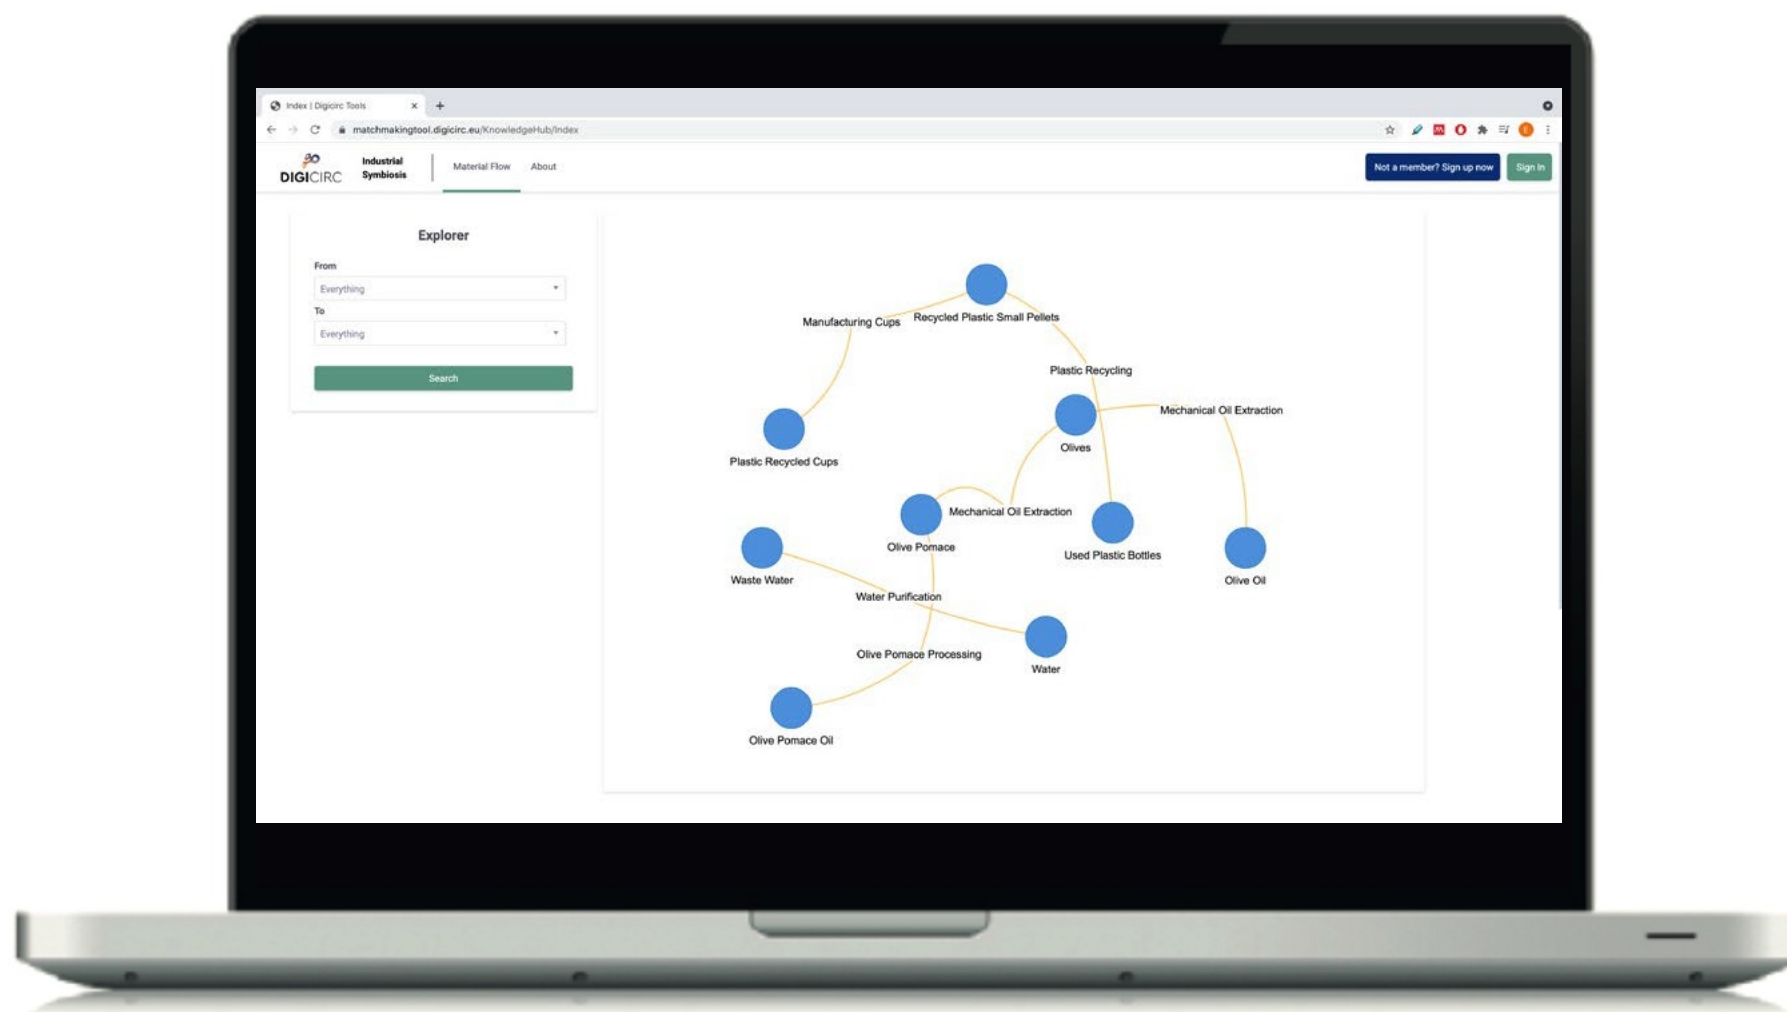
Index | Digicirc Tools

matchmakingtool.digicirc.eu/KnowledgeHub/Index

DIGICIRC Industrial Symbiosis

Material Flow About

Not a member? Sign up now Sign In

Explorer

From

Everything

To

Everything

Search

Manufacturing Cups
Recycled Plastic Small Pellets
Plastic Recycling
Mechanical Oil Extraction
Plastic Recycled Cups
Olives
Mechanical Oil Extraction
Olive Pomace
Used Plastic Bottles
Olive Oil
Waste Water
Water Purification
Water
Olive Pomace Processing
Olive Pomace Oil